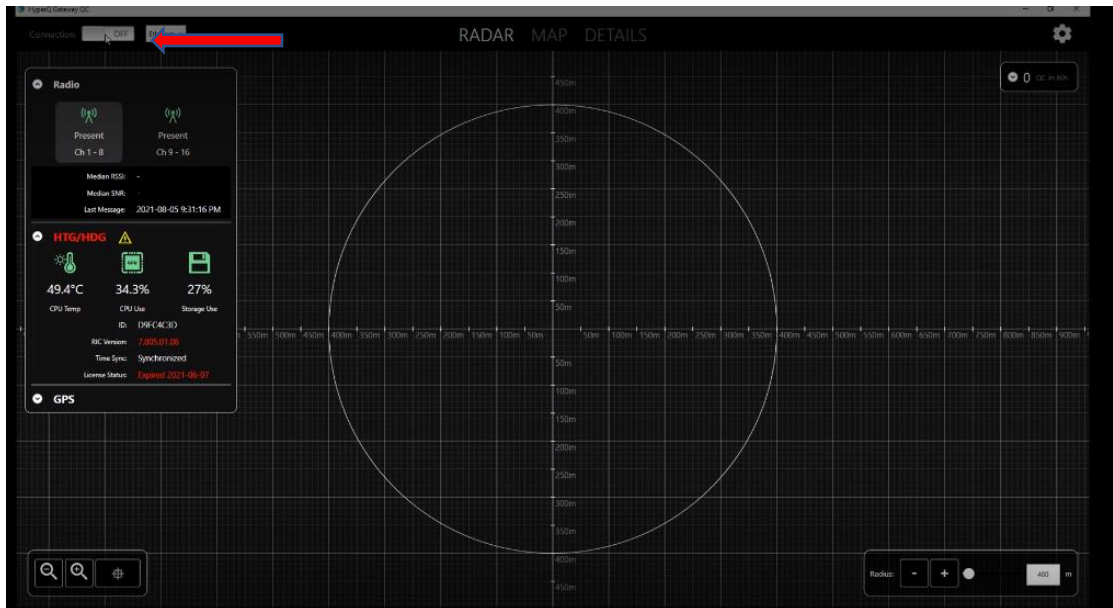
HyperIQ Gateway QC

Connection: OFF

RADAR MAP DETAILS

0 QC in 60s

Radio

Present
Ch 1 - 8

Present
Ch 9 - 16

Median RSSI: -
Median SNR: -
Last Message: 2021-08-05 9:31:16 PM

HTG/HDG

49.4°C
CPU Temp

34.3%
CPU Use

27%
Storage Use

ID: D9FC4C3D
RIC Version: 7.005.01.06
Time Sync: Synchronized
License Status: Expired 2021-06-07

GPS

450m
400m
350m
300m
250m
200m
150m
100m
50m

550m 500m 450m 400m 350m 300m 250m 200m 150m 100m 50m 50m 100m 150m 200m 250m 300m 350m 400m 450m 500m 550m 600m 650m 700m 750m 800m 850m 900m

50m
100m
150m
200m
250m
300m
350m
400m
450m

Radius: - + 400 m